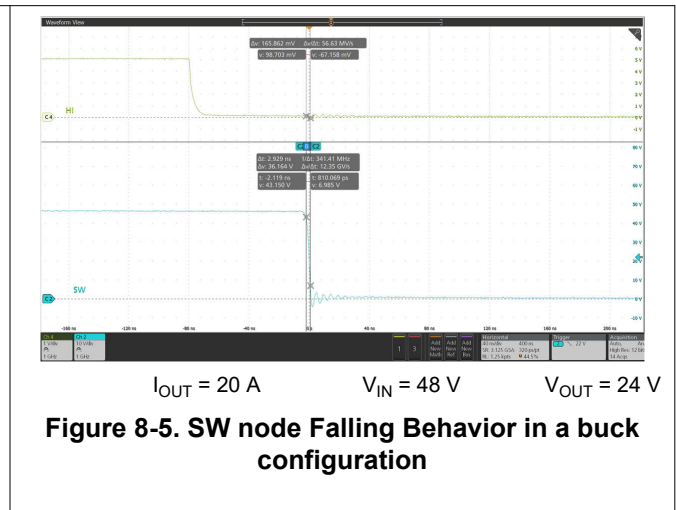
Waveform View

Δv: 165.862 mV Δv/Δt: 56.63 MV/s
v: 98.703 mV v: -67.158 mV

6 V
5 V
4 V
3 V
2 V
1 V
0 V
-1 V

C4 HI

Δt: 2.929 ns 1/Δt: 341.41 MHz
Δv: 36.164 V Δv/Δt: 12.35 GV/s
t: -2.119 ns t: 810.069 ps
v: 43.150 V v: 6.985 V

80 V
70 V
60 V
50 V
40 V
30 V
20 V
10 V
0 V
-10 V

C3 SW

-160 ns -120 ns -80 ns -40 ns 0 s 40 ns 80 ns 120 ns 160 ns 200 ns

Ch 4 1 V/div 1 GHz
Ch 3 10 V/div 1 GHz

Add New Math Add New Ref Add New Bus

Horizontal 40 ns/div 400 ns SR: 3.125 GS/s 320 ps/pt RL: 1.25 kpts 44.5%

Trigger 22 V

Acquisition Auto, High Res: 12 bits 14 Acqs

$I_{OUT}$ = 20 A $V_{IN}$ = 48 V $V_{OUT}$ = 24 V

Figure 8-5. SW node Falling Behavior in a buck configuration